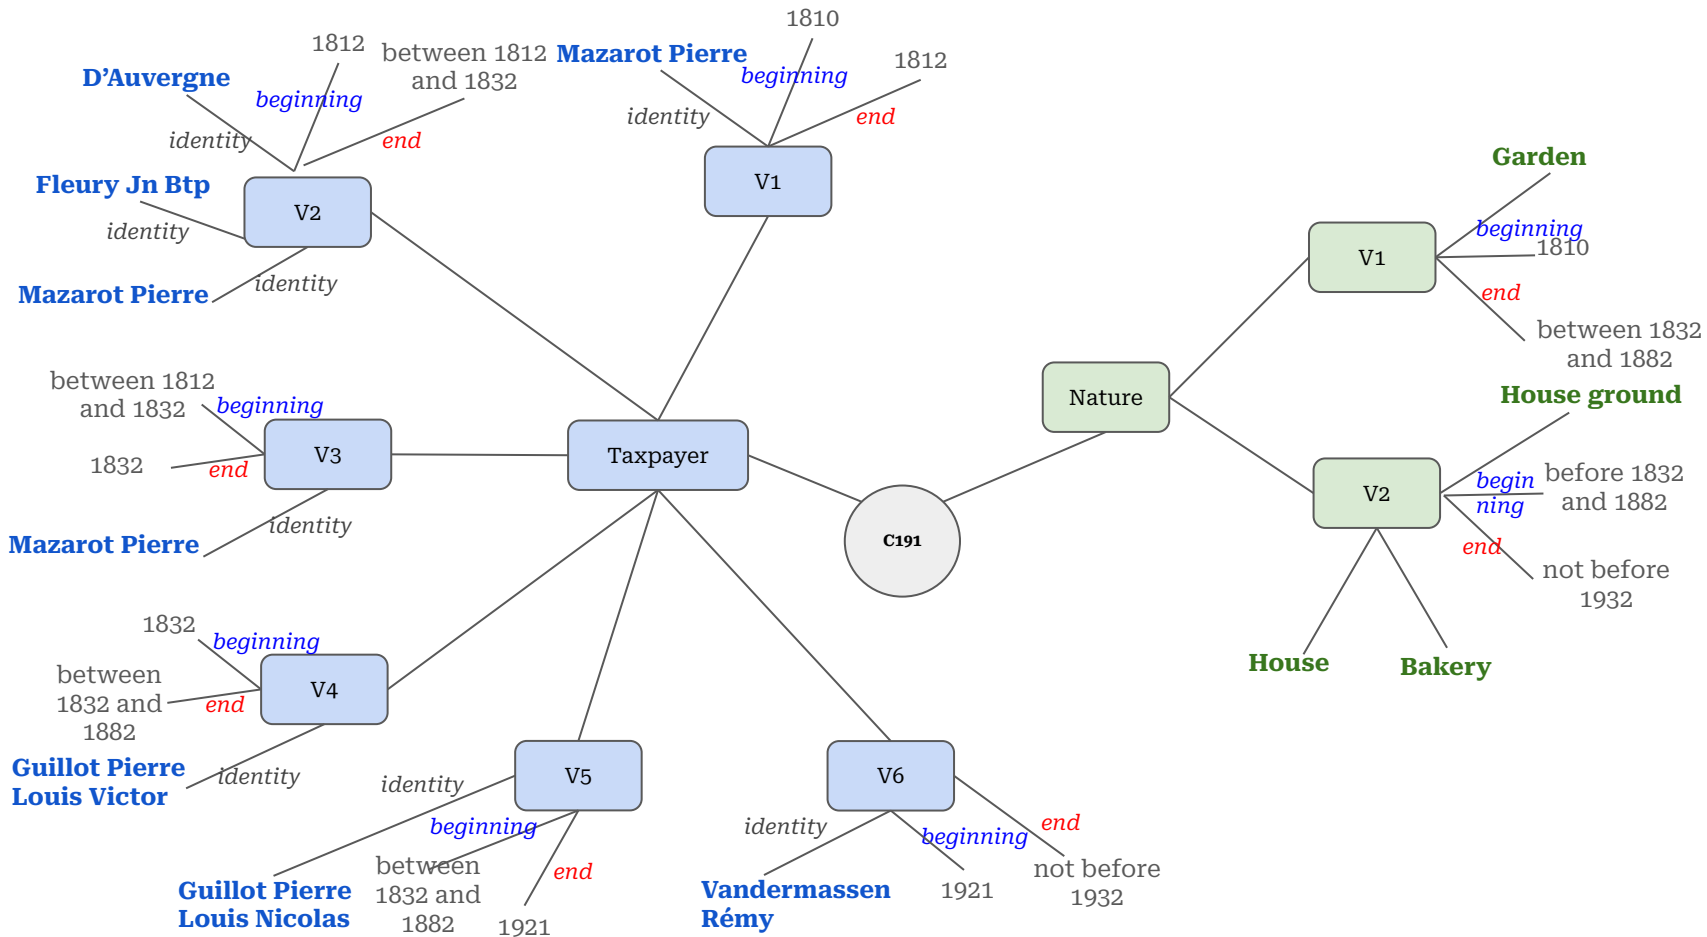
C191

Taxpayer

V1
1810
Mazarot Pierre
beginning
1812
identity
end

V2
1812
between 1812 and 1832
D'Auvergne
beginning
identity
end
Fleury Jn Btp
identity
Mazarot Pierre
identity

V3
between 1812 and 1832
beginning
1832
end
Mazarot Pierre
identity

V4
1832
beginning
between 1832 and 1882
end
Guillot Pierre Louis Victor
identity

V5
identity
beginning
Guillot Pierre Louis Nicolas
between 1832 and 1882
end
1921

V6
identity
beginning
end
Vandermassen Rémy
1921
not before 1932

Nature

V1
Garden
beginning
1810
end
between 1832 and 1882

V2
House ground
begin ning
before 1832 and 1882
end
not before 1932
House
Bakery